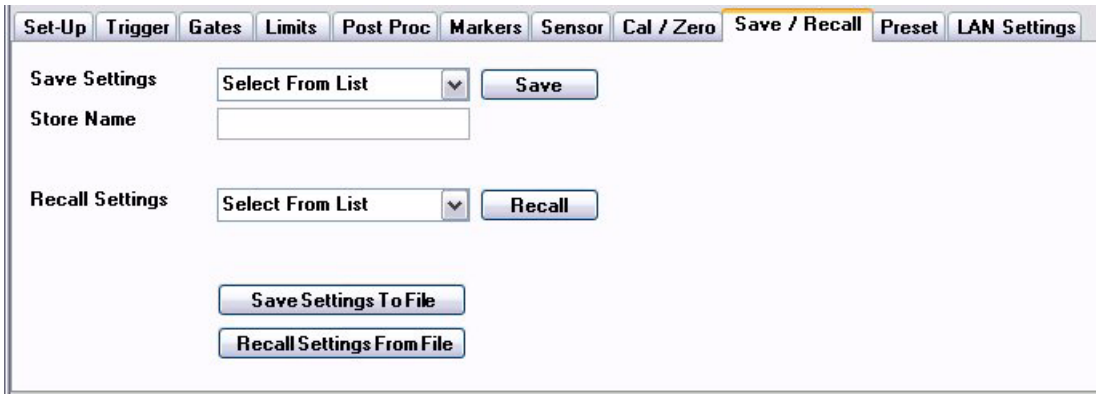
Set-Up | Trigger | Gates | Limits | Post Proc | Markers | Sensor | Cal / Zero | Save / Recall | Preset | LAN Settings

Save Settings
Select From List
Save

Store Name

Recall Settings
Select From List
Recall

Save Settings To File

Recall Settings From File